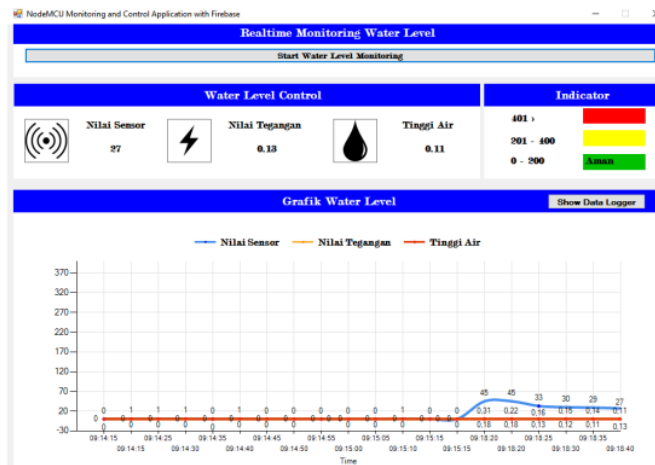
NodeMCU Monitoring and Control Application with Firebase

Realtime Monitoring Water Level

Start Water Level Monitoring

Water Level Control

Nilai Sensor
27

Nilai Tegangan
0.13

Tinggi Air
0.11

Indicator

401 >
201 - 400
0 - 200
Aman

Grafik Water Level

Show Data Logger

Nilai Sensor   Nilai Tegangan   Tinggi Air

370
320
270
220
170
120
70
20
-30

0 0 1 1 1 0 1 0 0 0 0 1 0 0 45 45 33 30 29 27
0.31 0.22 0.16 0.15 0.14 0.11
0.18 0.18 0.13 0.12 0.11 0.13

09:14:15 09:14:25 09:14:35 09:14:45 09:14:55 09:15:05 09:15:15 09:18:20 09:18:25 09:18:35
09:14:15 09:14:30 09:14:40 09:14:50 09:15:00 09:15:10 09:18:20 09:18:20 09:18:30 09:18:40

Time